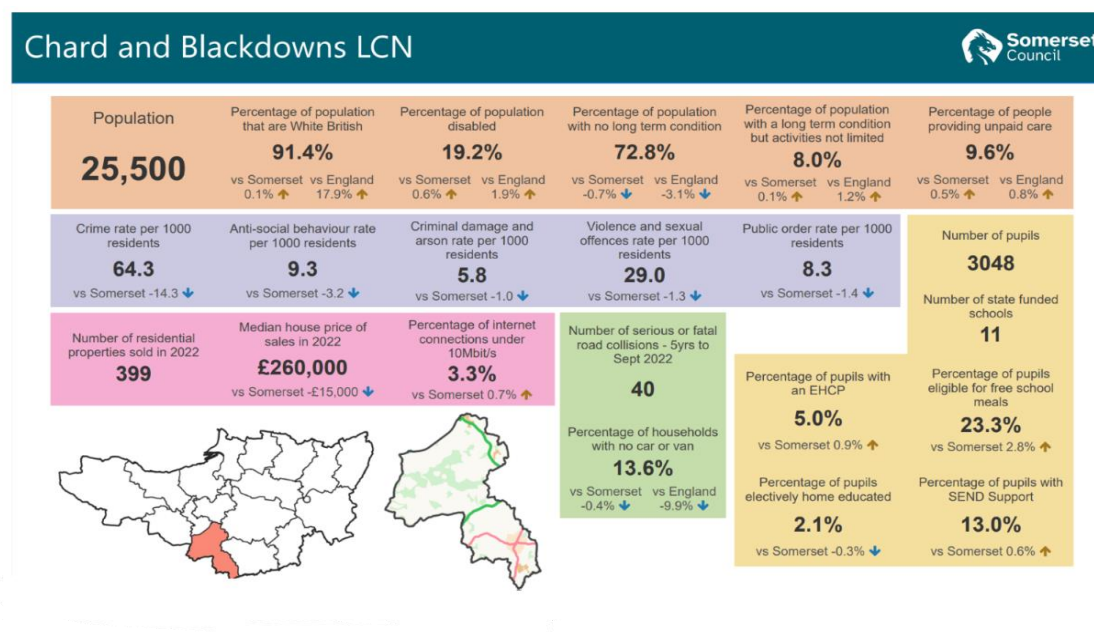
Chard and Blackdowns LCN

Somerset Council

Population
25,500

Percentage of population that are White British
91.4%
vs Somerset 0.1% vs England 17.9%

Percentage of population disabled
19.2%
vs Somerset 0.6% vs England 1.9%

Percentage of population with no long term condition
72.8%
vs Somerset -0.7% vs England -3.1%

Percentage of population with a long term condition but activities not limited
8.0%
vs Somerset 0.1% vs England 1.2%

Percentage of people providing unpaid care
9.6%
vs Somerset 0.5% vs England 0.8%

Crime rate per 1000 residents
64.3
vs Somerset -14.3

Anti-social behaviour rate per 1000 residents
9.3
vs Somerset -3.2

Criminal damage and arson rate per 1000 residents
5.8
vs Somerset -1.0

Violence and sexual offences rate per 1000 residents
29.0
vs Somerset -1.3

Public order rate per 1000 residents
8.3
vs Somerset -1.4

Number of pupils
3048

Number of state funded schools
11

Number of residential properties sold in 2022
399

Median house price of sales in 2022
£260,000
vs Somerset -£15,000

Percentage of internet connections under 10Mbit/s
3.3%
vs Somerset 0.7%

Number of serious or fatal road collisions - 5yrs to Sept 2022
40

Percentage of households with no car or van
13.6%
vs Somerset -0.4% vs England -9.9%

Percentage of pupils with an EHCP
5.0%
vs Somerset 0.9%

Percentage of pupils eligible for free school meals
23.3%
vs Somerset 2.8%

Percentage of pupils electively home educated
2.1%
vs Somerset -0.3%

Percentage of pupils with SEND Support
13.0%
vs Somerset 0.6%